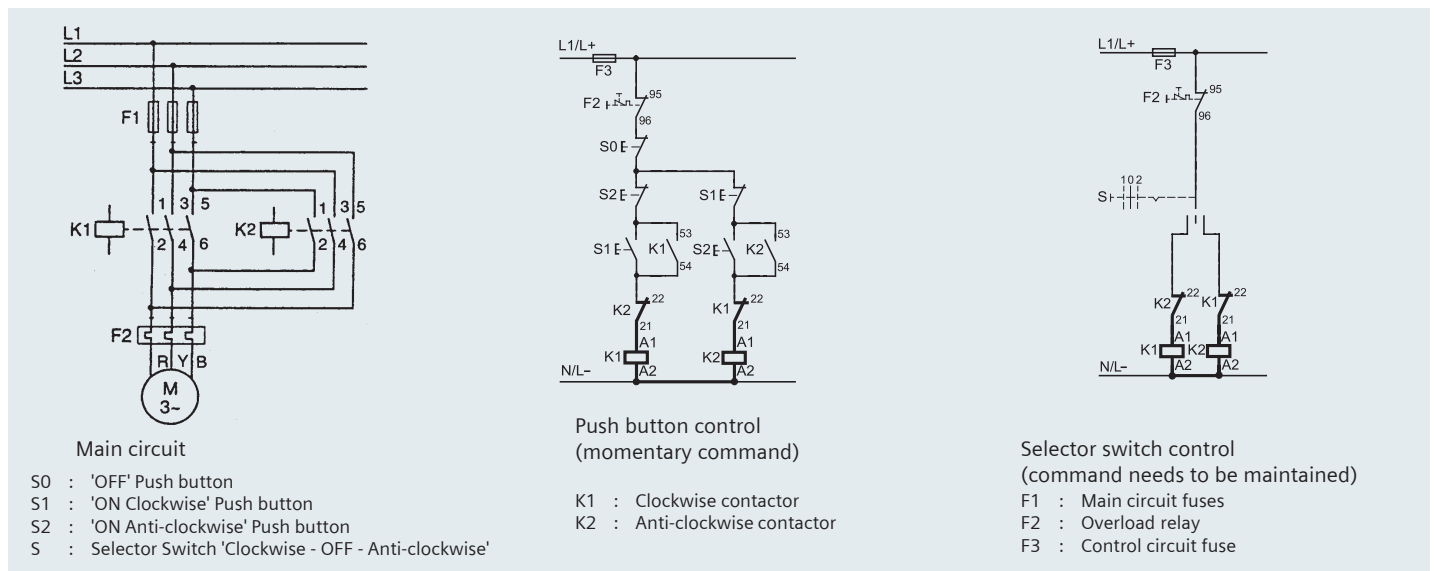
L1
L2
L3
F1
K1
1 3 5
2 4 6
K2
1 3 5
2 4 6
F2
R Y B
M
3~

Main circuit

S0 : 'OFF' Push button
S1 : 'ON Clockwise' Push button
S2 : 'ON Anti-clockwise' Push button
S : Selector Switch 'Clockwise - OFF - Anti-clockwise'

L1/L+
F3
F2
95
96
S0
S2
S1
S1
K1
53
54
S2
K2
53
54
K2
22
21
K1
22
21
K1
A1
A2
K2
A1
A2
N/L–

Push button control
(momentary command)

K1 : Clockwise contactor
K2 : Anti-clockwise contactor

L1/L+
F3
F2
95
96
1 0 2
S
K2
22
21
K1
22
21
K1
A1
A2
K2
A1
A2
N/L–

Selector switch control
(command needs to be maintained)
F1 : Main circuit fuses
F2 : Overload relay
F3 : Control circuit fuse